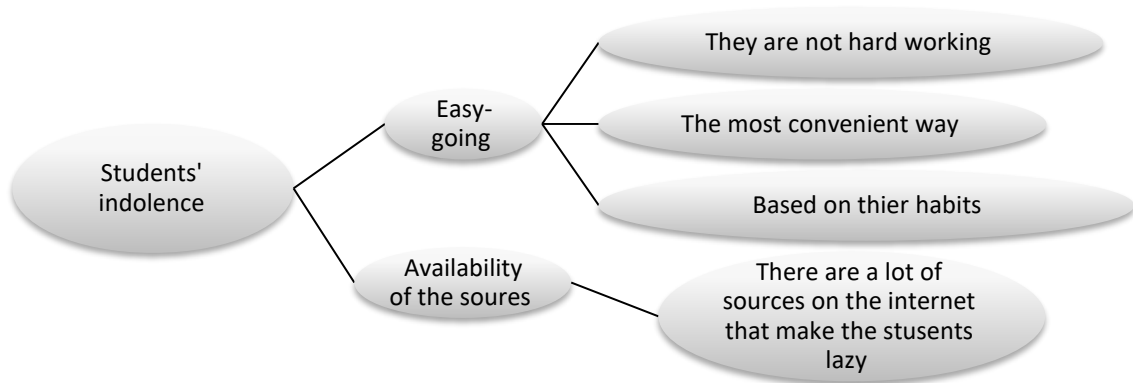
Students' indolence

Easy-going

They are not hard working

The most convenient way

Based on thier habits

Availability of the soures

There are a lot of sources on the internet that make the stusents lazy